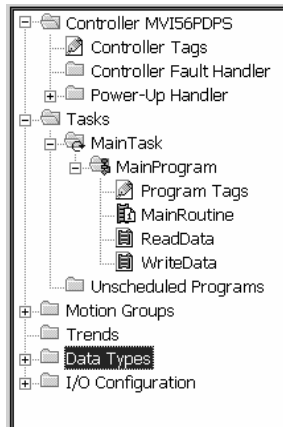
Controller MVI56PDPS
Controller Tags
Controller Fault Handler
Power-Up Handler
Tasks
MainTask
MainProgram
Program Tags
MainRoutine
ReadData
WriteData
Unscheduled Programs
Motion Groups
Trends
Data Types
I/O Configuration